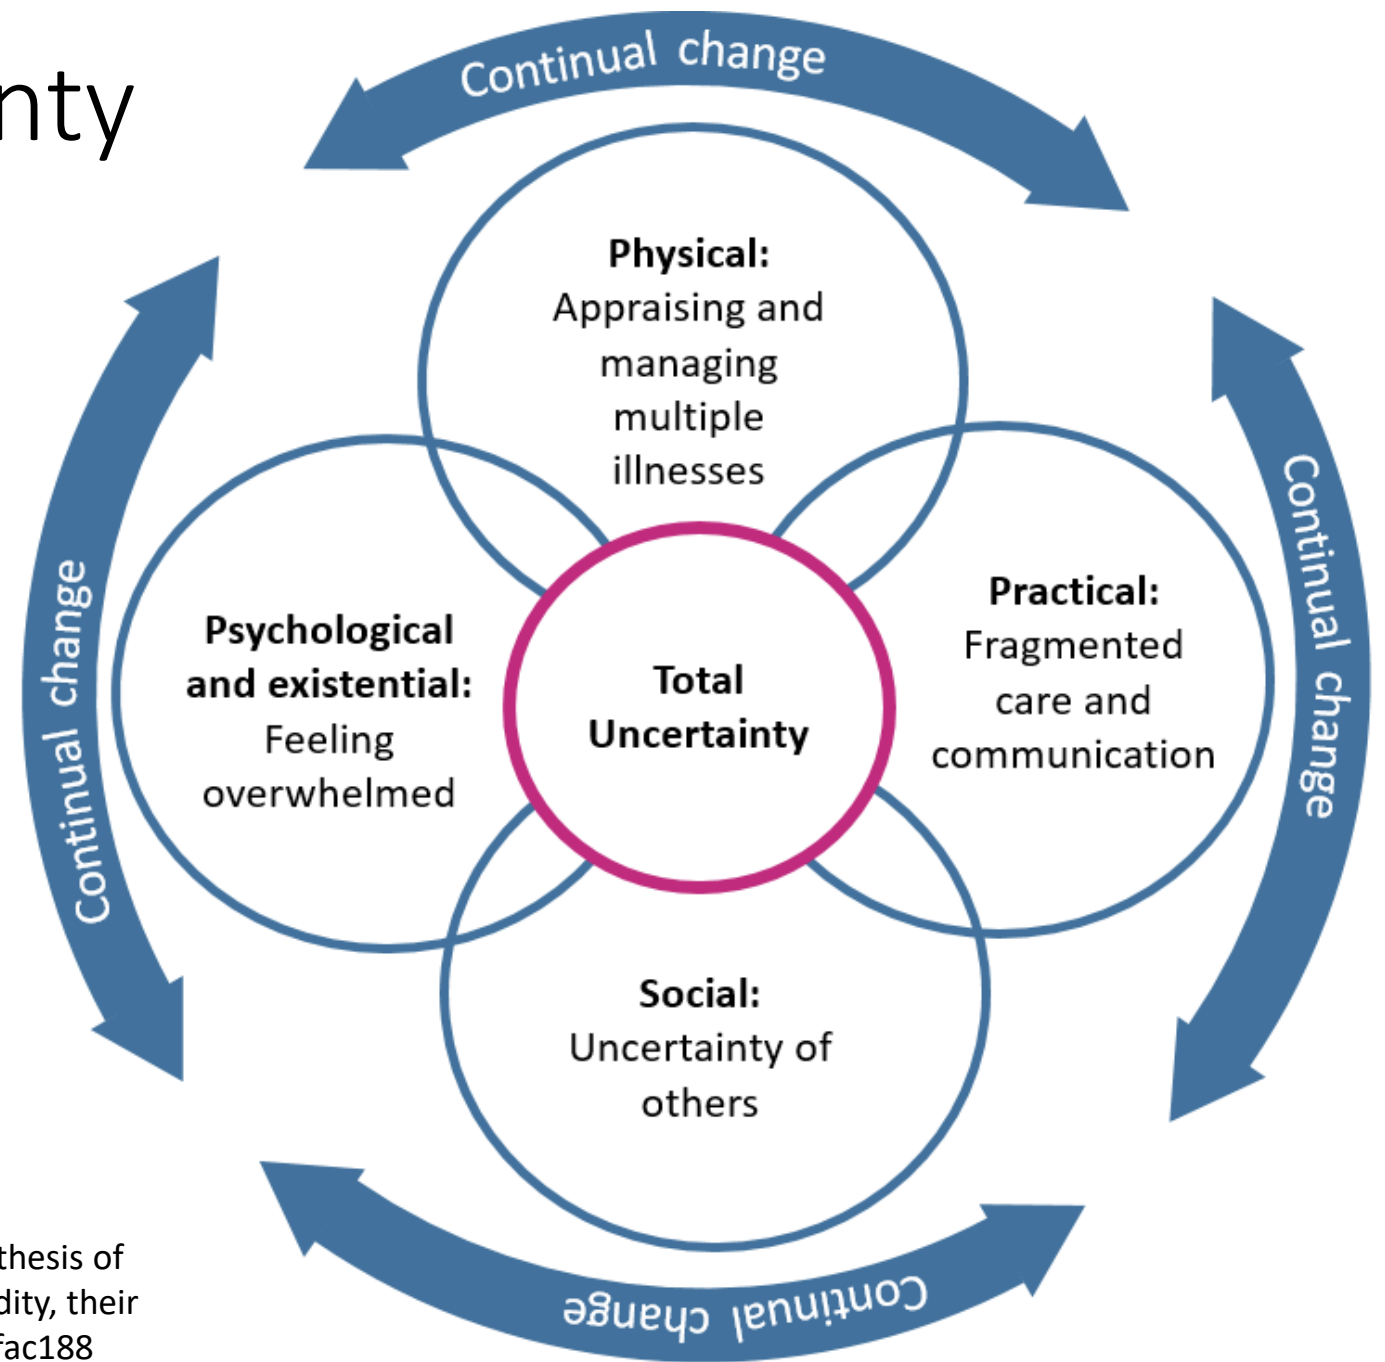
nty

Continual change

Physical: Appraising and managing multiple illnesses

Continual change

Psychological and existential: Feeling overwhelmed

Total Uncertainty

Practical: Fragmented care and communication

Continual change

Social: Uncertainty of others

Continual change

thesis of
dity, their
fac188